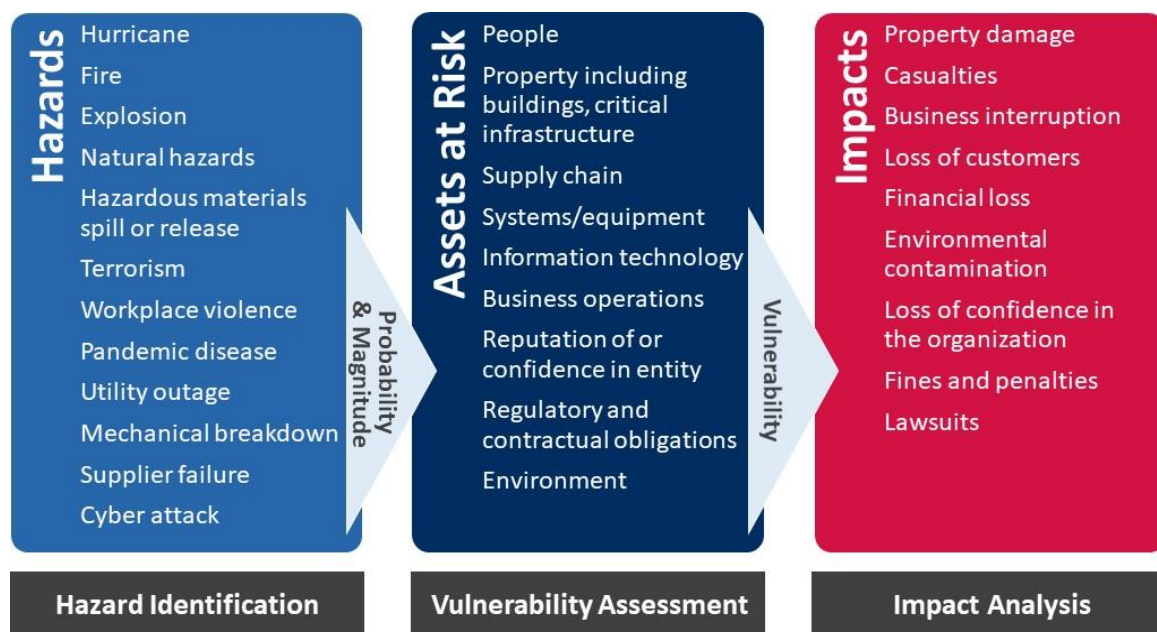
Hazards

Hurricane
Fire
Explosion
Natural hazards
Hazardous materials spill or release
Terrorism
Workplace violence
Pandemic disease
Utility outage
Mechanical breakdown
Supplier failure
Cyber attack

Probability & Magnitude

Assets at Risk

People
Property including buildings, critical infrastructure
Supply chain
Systems/equipment
Information technology
Business operations
Reputation of or confidence in entity
Regulatory and contractual obligations
Environment

Vulnerability

Impacts

Property damage
Casualties
Business interruption
Loss of customers
Financial loss
Environmental contamination
Loss of confidence in the organization
Fines and penalties
Lawsuits

Hazard Identification

Vulnerability Assessment

Impact Analysis